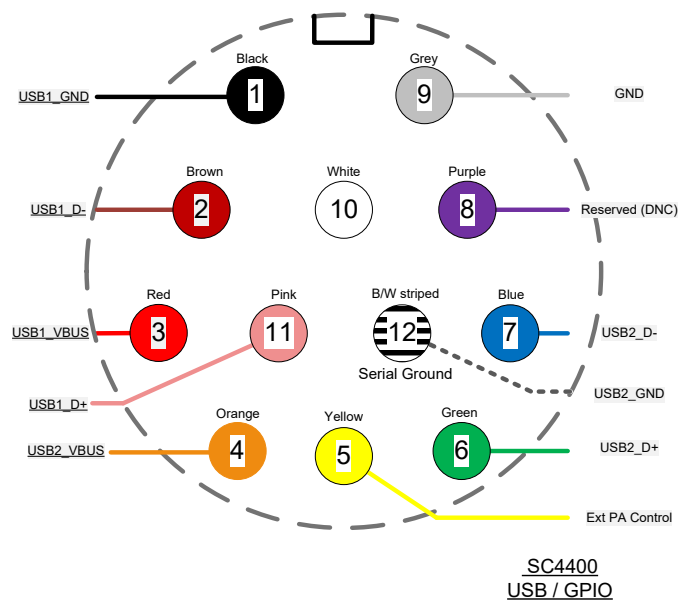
Black
1
USB1_GND
Grey
9
GND
Brown
2
USB1_D-
White
10
Purple
8
Reserved (DNC)
Red
3
USB1_VBUS
Pink
11
B/W striped
12
Serial Ground
Blue
7
USB2_D-
USB2_GND
USB1_D+
Orange
4
USB2_VBUS
Yellow
5
Green
6
USB2_D+
Ext PA Control
SC4400
USB / GPIO